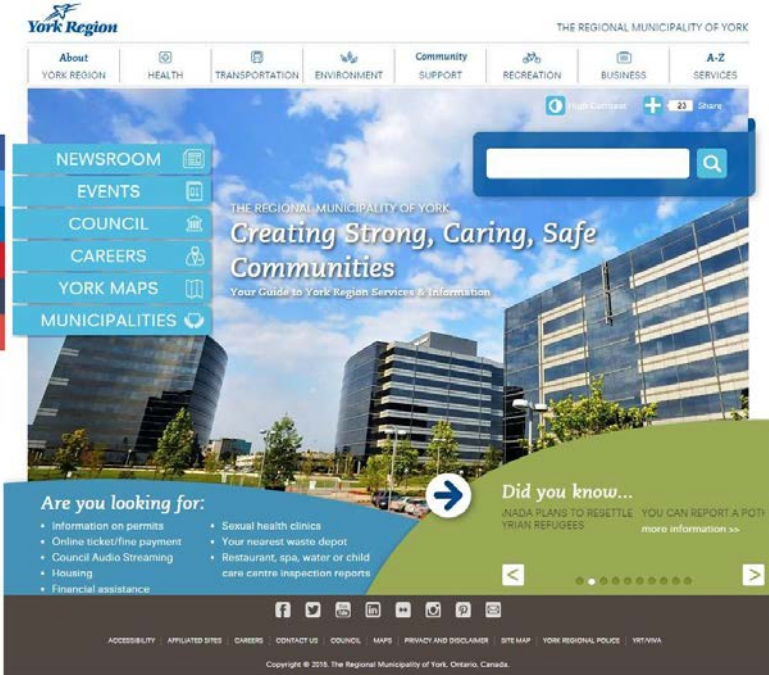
York Region

THE REGIONAL MUNICIPALITY OF YORK

About YORK REGION | HEALTH | TRANSPORTATION | ENVIRONMENT | Community SUPPORT | RECREATION | BUSINESS | A-Z SERVICES

High Contrast

23 Share

NEWSROOM
EVENTS
COUNCIL
CAREERS
YORK MAPS
MUNICIPALITIES

THE REGIONAL MUNICIPALITY OF YORK
Creating Strong, Caring, Safe Communities
Your Guide to York Region Services & Information

Are you looking for:
• Information on permits
• Online ticket/fine payment
• Council Audio Streaming
• Housing
• Financial assistance
• Sexual health clinics
• Your nearest waste depot
• Restaurant, spa, water or child care centre inspection reports

Did you know...
ANADA PLANS TO RESETTLE YRIAN REFUGEES
YOU CAN REPORT A POT
more information >>

<
>

ACCESSIBILITY | AFFILIATED SITES | CAREERS | CONTACT US | COUNCIL | MAPS | PRIVACY AND DISCLAIMER | SITE MAP | YORK REGIONAL POLICE | YRT/VIVA

Copyright © 2015. The Regional Municipality of York, Ontario, Canada.